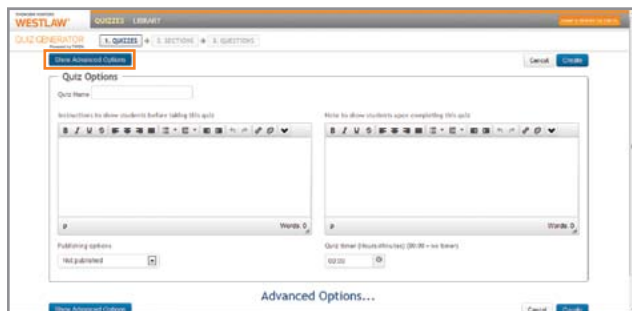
WESTLAW QUIZZES LIBRARY

QUIZ GENERATOR 1. QUIZZES 2. SECTIONS 3. QUESTIONS

Show Advanced Options

Cancel Create

Quiz Options

Quiz Name

Instructions to show students before taking this quiz

Note to show students upon completing this quiz

p Words: 0

p Words: 0

Publishing options

Not published

Quiz timer (Hours:Minutes) (00:00 = no timer)

00:00

Advanced Options...

Show Advanced Options

Cancel Create